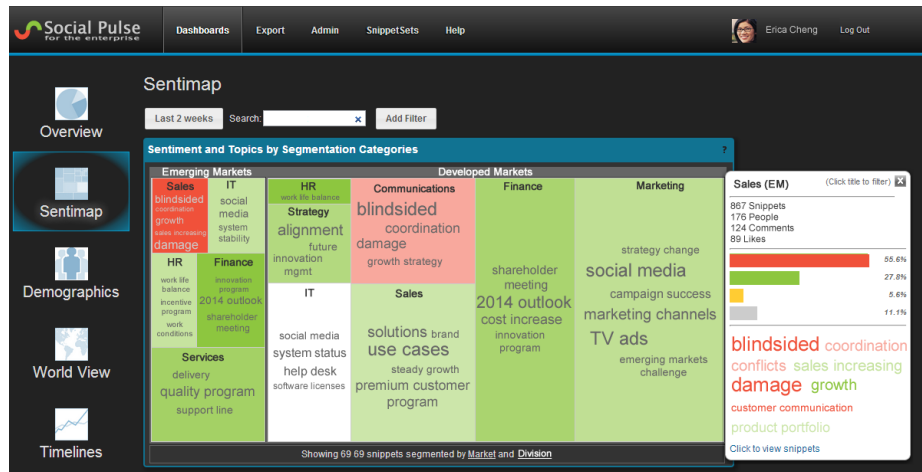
Social Pulse
for the enterprise

Dashboards
Export
Admin
SnippetSets
Help
Erica Cheng
Log Out

Overview
Sentimap
Demographics
World View
Timelines

Sentimap

Last 2 weeks
Search:
Add Filter

Sentiment and Topics by Segmentation Categories
?

Emerging Markets

Sales
blindsided
coordination
growth
sales increasing
damage

IT
social media
system stability

HR
work life balance
incentive program
work conditions

Finance
innovation program
2014 outlook
shareholder meeting

Services
delivery
quality program
support line

Developed Markets

HR
work life balance

Strategy
alignment
future
innovation
mgmt

Communications
blindsided
coordination
damage
growth strategy

Finance
shareholder meeting
2014 outlook
cost increase
innovation program

Marketing
strategy change
social media
campaign success
marketing channels
TV ads
emerging markets challenge

IT
social media
system status
help desk
software licenses

Sales
solutions brand
use cases
steady growth
premium customer program

Showing 69 69 snippets segmented by Market and Division

Sales (EM)
(Click title to filter)
X
867 Snippets
176 People
124 Comments
89 Likes

55.6%
27.8%
5.6%
11.1%

blindsided coordination
conflicts sales increasing
damage growth
customer communication
product portfolio
Click to view snippets